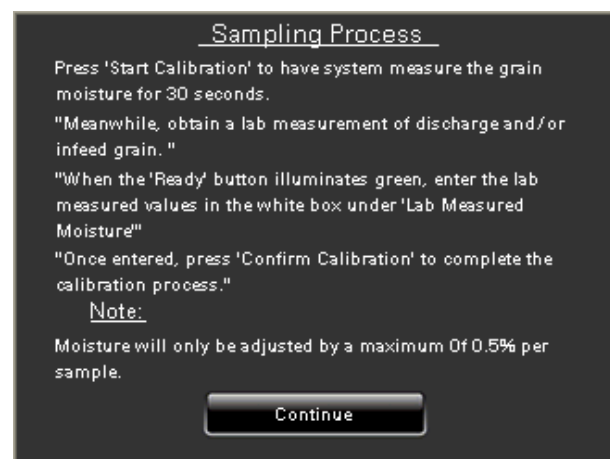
Sampling Process

Press 'Start Calibration' to have system measure the grain moisture for 30 seconds.

"Meanwhile, obtain a lab measurement of discharge and/or infeed grain. "

"When the 'Ready' button illuminates green, enter the lab measured values in the white box under 'Lab Measured Moisture'"

"Once entered, press 'Confirm Calibration' to complete the calibration process."

Note:

Moisture will only be adjusted by a maximum Of 0.5% per sample.

Continue